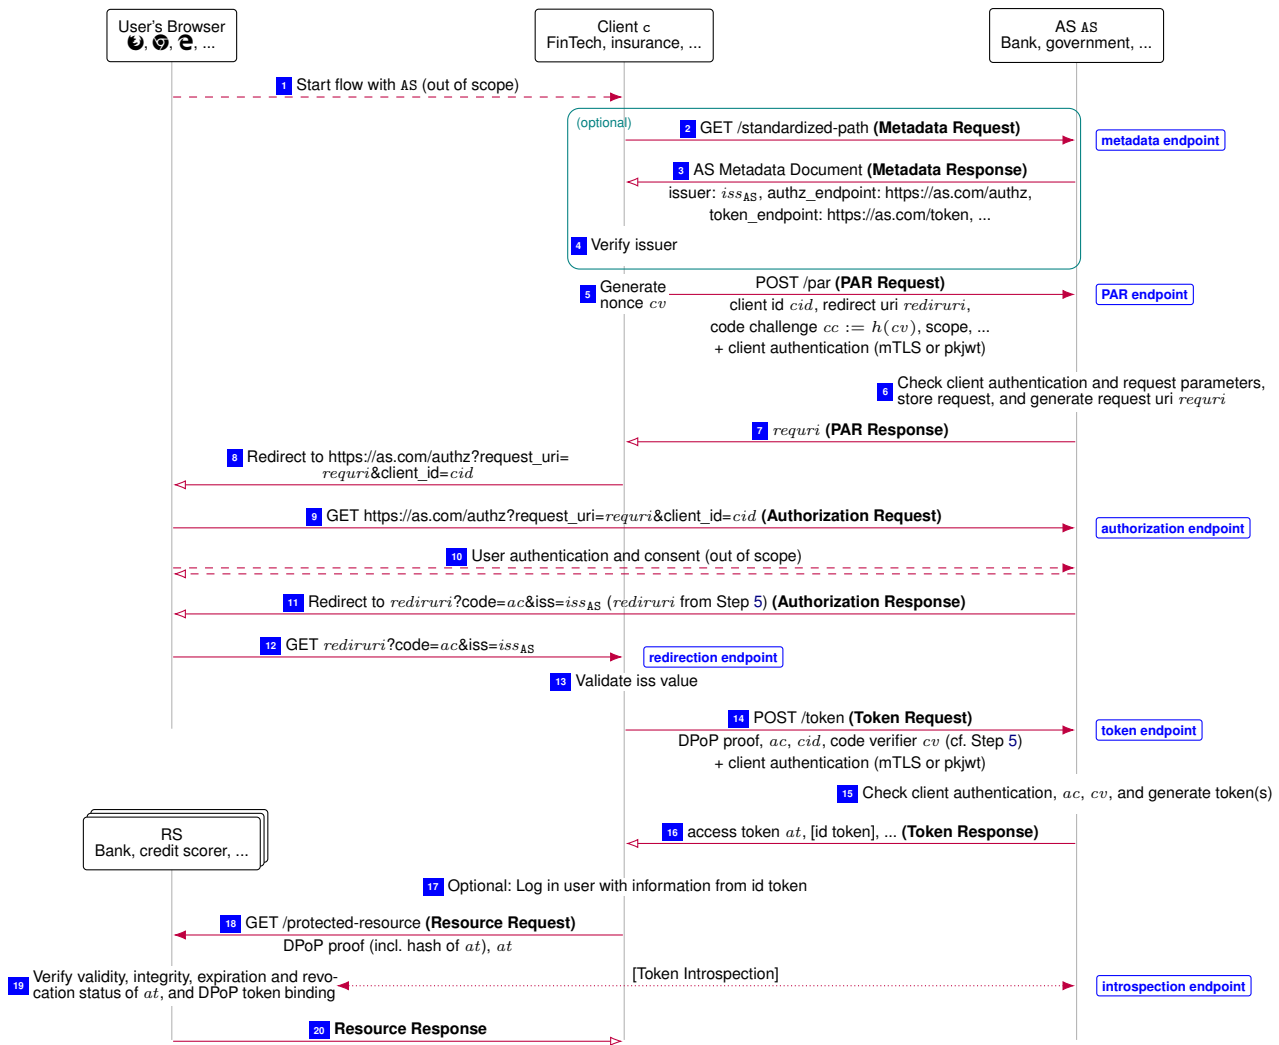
User's Browser
, , , ...

Client $c$
FinTech, insurance, ...

AS $\texttt{AS}$
Bank, government, ...

1 Start flow with $\texttt{AS}$ (out of scope)

(optional)

2 GET /standardized-path **(Metadata Request)**

metadata endpoint

3 AS Metadata Document **(Metadata Response)**
issuer: $iss_{\texttt{AS}}$, authz_endpoint: https://as.com/authz, token_endpoint: https://as.com/token, ...

4 Verify issuer

5 Generate nonce $cv$

POST /par **(PAR Request)**
client id $cid$, redirect uri $rediruri$, code challenge $cc := h(cv)$, scope, ... + client authentication (mTLS or pkjwt)

PAR endpoint

6 Check client authentication and request parameters, store request, and generate request uri $requri$

7 $requri$ **(PAR Response)**

8 Redirect to https://as.com/authz?request_uri= $requri$&client_id=$cid$

9 GET https://as.com/authz?request_uri=$requri$&client_id=$cid$ **(Authorization Request)**

authorization endpoint

10 User authentication and consent (out of scope)

11 Redirect to $rediruri$?code=$ac$&iss=$iss_{\texttt{AS}}$ ($rediruri$ from Step 5) **(Authorization Response)**

12 GET $rediruri$?code=$ac$&iss=$iss_{\texttt{AS}}$

redirection endpoint

13 Validate iss value

14 POST /token **(Token Request)**
DPoP proof, $ac$, $cid$, code verifier $cv$ (cf. Step 5) + client authentication (mTLS or pkjwt)

token endpoint

15 Check client authentication, $ac$, $cv$, and generate token(s)

RS
Bank, credit scorer, ...

16 access token $at$, [id token], ... **(Token Response)**

17 Optional: Log in user with information from id token

18 GET /protected-resource **(Resource Request)**
DPoP proof (incl. hash of $at$), $at$

19 Verify validity, integrity, expiration and revocation status of $at$, and DPoP token binding

[Token Introspection]

introspection endpoint

20 **Resource Response**